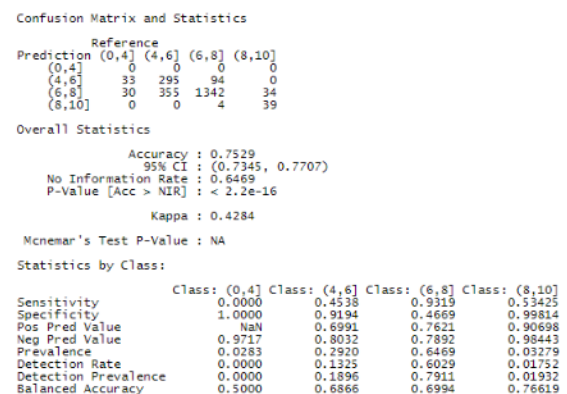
Confusion Matrix and Statistics

| Prediction | (0,4] | (4,6] | (6,8] | (8,10] |
|---|---|---|---|---|
| (0,4] | 0 | 0 | 0 | 0 |
| (4,6] | 33 | 295 | 94 | 0 |
| (6,8] | 30 | 355 | 1342 | 34 |
| (8,10] | 0 | 0 | 4 | 39 |

Reference

Overall Statistics

Accuracy : 0.7529
95% CI : (0.7345, 0.7707)
No Information Rate : 0.6469
P-Value [Acc > NIR] : < 2.2e-16

Kappa : 0.4284

Mcnemar's Test P-Value : NA

Statistics by Class:

| | Class: (0,4] | Class: (4,6] | Class: (6,8] | Class: (8,10] |
|---|---|---|---|---|
| Sensitivity | 0.0000 | 0.4538 | 0.9319 | 0.53425 |
| Specificity | 1.0000 | 0.9194 | 0.4669 | 0.99814 |
| Pos Pred Value | NaN | 0.6991 | 0.7621 | 0.90698 |
| Neg Pred Value | 0.9717 | 0.8032 | 0.7892 | 0.98443 |
| Prevalence | 0.0283 | 0.2920 | 0.6469 | 0.03279 |
| Detection Rate | 0.0000 | 0.1325 | 0.6029 | 0.01752 |
| Detection Prevalence | 0.0000 | 0.1896 | 0.7911 | 0.01932 |
| Balanced Accuracy | 0.5000 | 0.6866 | 0.6994 | 0.76619 |